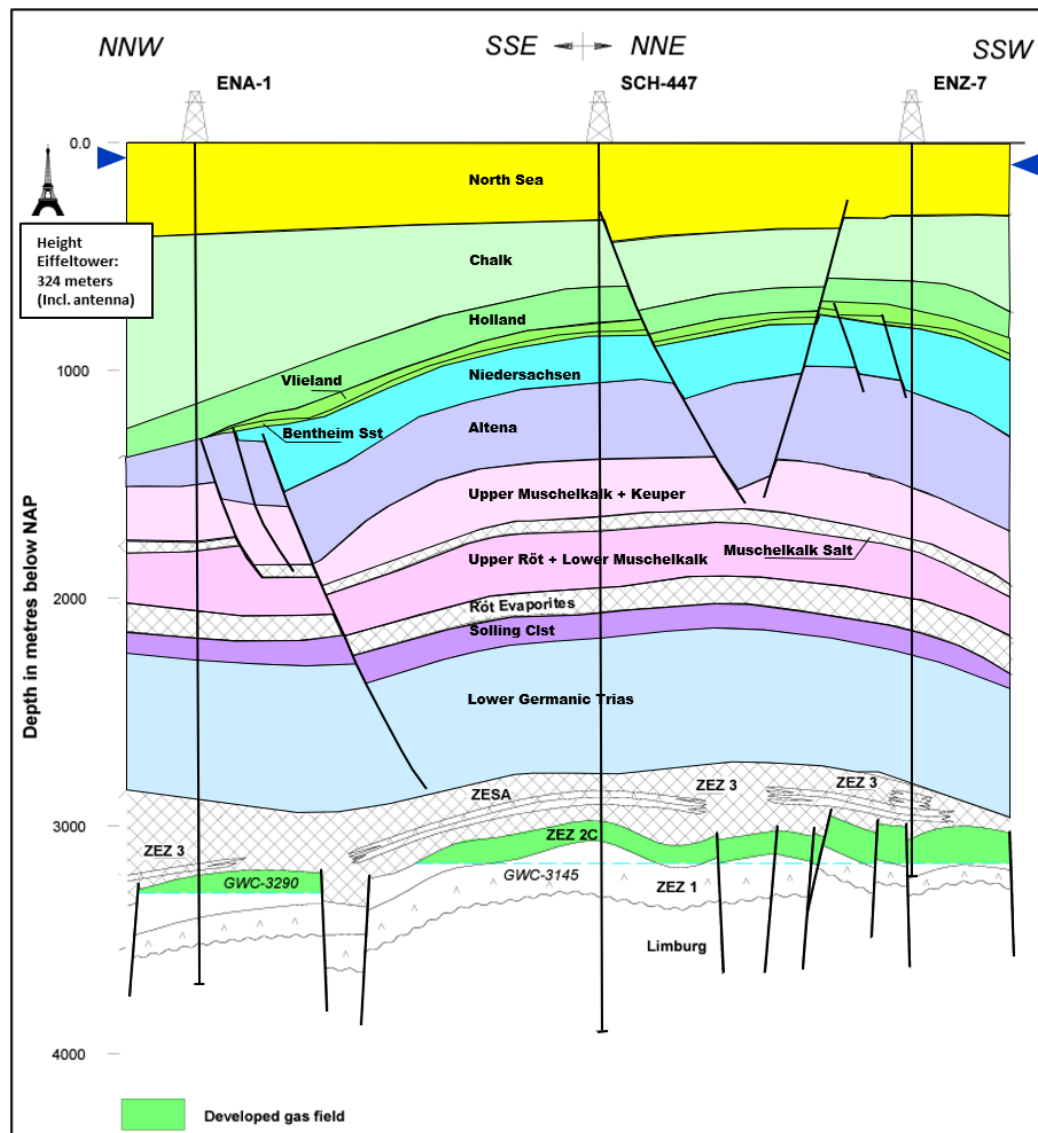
NNW

SSE NNE

SSW

ENA-1

SCH-447

ENZ-7

0.0

Height Eiffeltower: 324 meters (Incl. antenna)

North Sea

Chalk

Holland

Vlieland

Niedersachsen

1000

Bentheim Sst

Altena

Upper Muschelkalk + Keuper

Depth in metres below NAP

Upper Röt + Lower Muschelkalk

Muschelkalk Salt

2000

Röt Evaporites

Solling Clst

Lower Germanic Trias

ZESA

ZEZ 3

ZEZ 3

3000

ZEZ 2C

ZEZ 3

GWC-3290

GWC-3145

ZEZ 1

Limburg

4000

Developed gas field